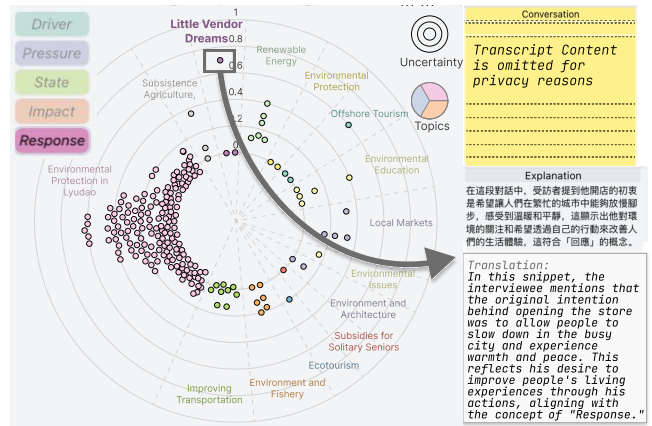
Driver

Pressure

State

Impact

Response

Little Vendor Dreams

1

0.8

0.6

0.4

0.2

Renewable Energy

Subsistence Agriculture,

Environmental Protection

Offshore Tourism

Environmental Education

Environmental Protection in Lyudao

Local Markets

Environmental Issues

Environment and Architecture

Subsidies for Solitary Seniors

Ecotourism

Improving Transportation

Environment and Fishery

Uncertainty

Topics

Conversation

Transcript Content is omitted for privacy reasons

Explanation

在這段對話中，受訪者提到他開店的初衷是希望讓人們在繁忙的城市中能夠放慢腳步，感受到溫暖和平靜。這顯示出他對環境的關注和希望透過自己的行動來改善人們的生活體驗，這符合「回應」的概念。

Translation:
In this snippet, the interviewee mentions that the original intention behind opening the store was to allow people to slow down in the busy city and experience warmth and peace. This reflects his desire to improve people's living experiences through his actions, aligning with the concept of "Response."